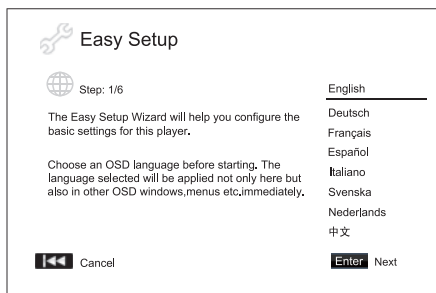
Easy Setup

Step: 1/6

The Easy Setup Wizard will help you configure the basic settings for this player.

Choose an OSD language before starting. The language selected will be applied not only here but also in other OSD windows,menus etc.immediately.

English
Deutsch
Français
Español
Italiano
Svenska
Nederlands
中文

Cancel

Enter Next